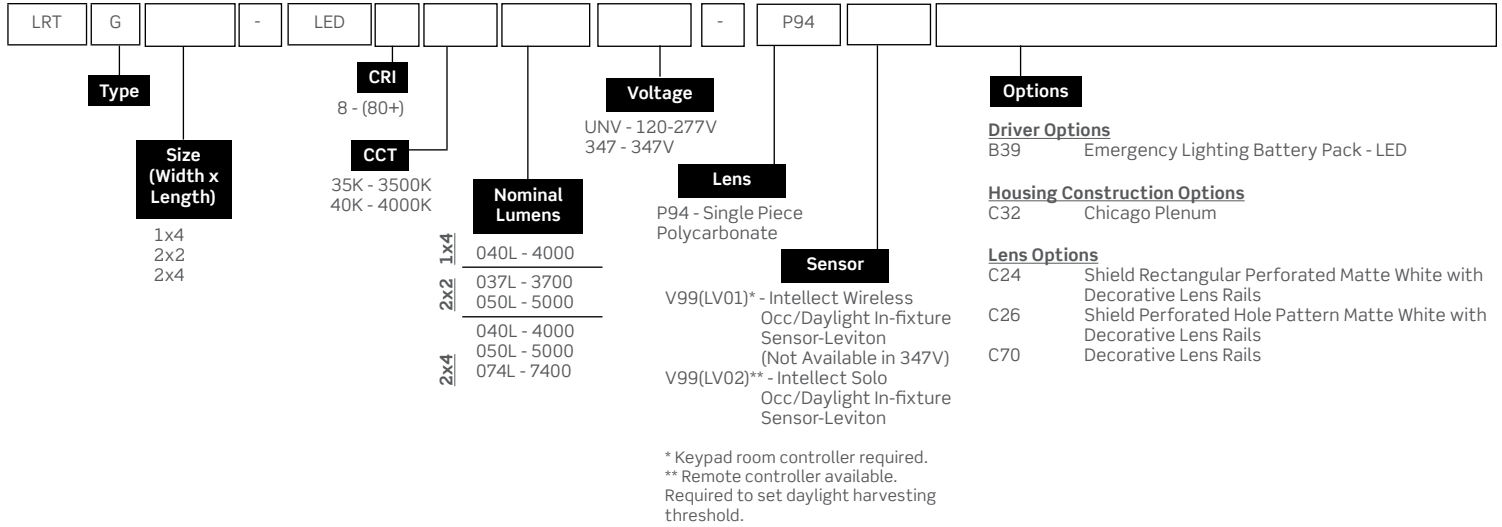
| LRT | G | | - | LED | | | | | - | P94 | | |
|---|---|---|---|---|---|---|---|---|---|---|---|---|

Type

Size (Width x Length)

1x4
2x2
2x4

CRI

8 - (80+)

CCT

35K - 3500K
40K - 4000K

Nominal Lumens

1x4
040L - 4000

2x2
037L - 3700
050L - 5000

2x4
040L - 4000
050L - 5000
074L - 7400

Voltage

UNV - 120-277V
347 - 347V

Lens

P94 - Single Piece Polycarbonate

Sensor

V99(LV01)* - Intellect Wireless Occ/Daylight In-fixture Sensor-Leviton (Not Available in 347V)
V99(LV02)** - Intellect Solo Occ/Daylight In-fixture Sensor-Leviton

* Keypad room controller required.
** Remote controller available. Required to set daylight harvesting threshold.

Options

Driver Options
B39 Emergency Lighting Battery Pack - LED

Housing Construction Options
C32 Chicago Plenum

Lens Options
C24 Shield Rectangular Perforated Matte White with Decorative Lens Rails
C26 Shield Perforated Hole Pattern Matte White with Decorative Lens Rails
C70 Decorative Lens Rails